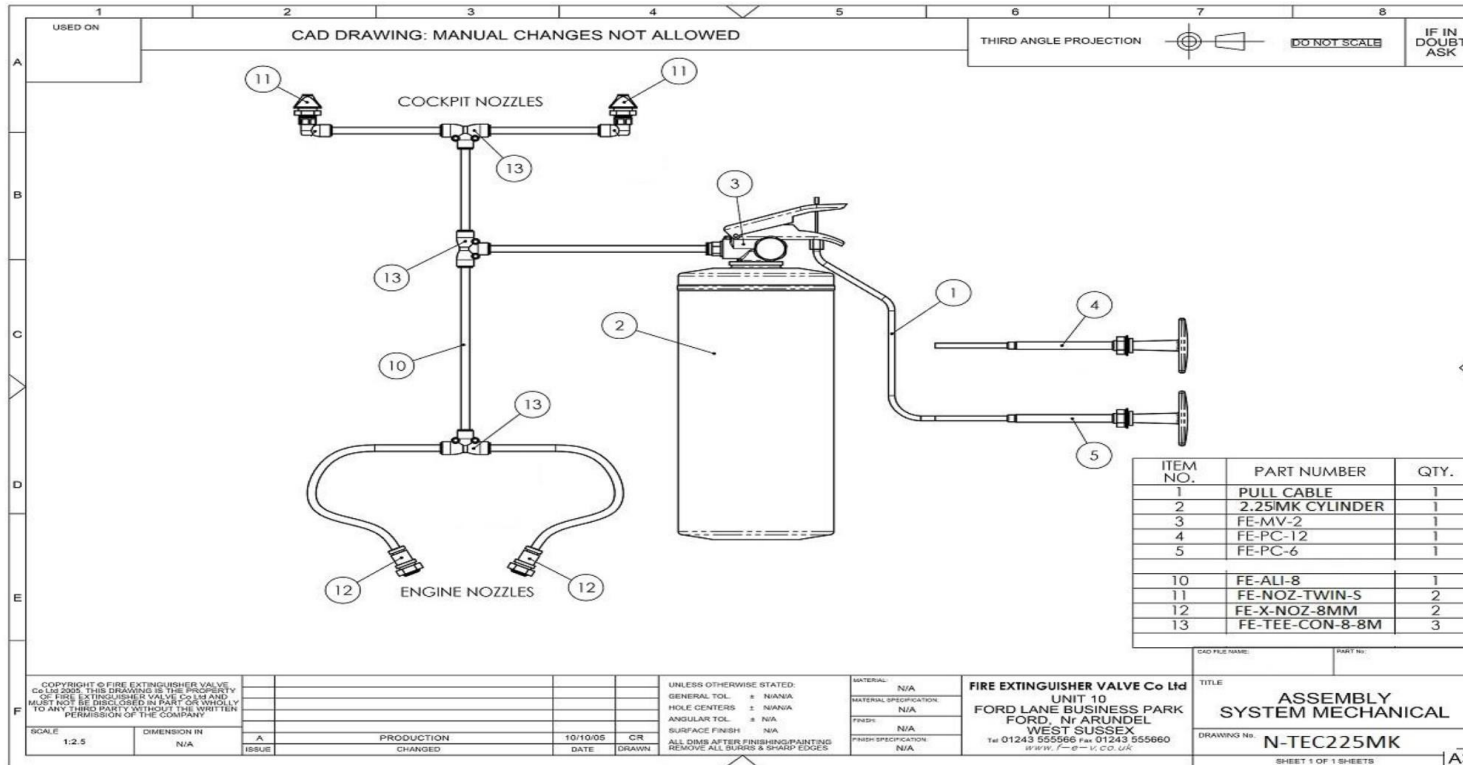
1 2 3 4 5 6 7 8

A B C D E F

USED ON

CAD DRAWING: MANUAL CHANGES NOT ALLOWED

THIRD ANGLE PROJECTION

DO NOT SCALE

IF IN DOUBT ASK

COCKPIT NOZZLES

ENGINE NOZZLES

11 11 13 3 13 2 1 4 10 13 5 12 12

| ITEM NO. | PART NUMBER | QTY. |
|---|---|---|
| 1 | PULL CABLE | 1 |
| 2 | 2.25MK CYLINDER | 1 |
| 3 | FE-MV-2 | 1 |
| 4 | FE-PC-12 | 1 |
| 5 | FE-PC-6 | 1 |
| | | |
| 10 | FE-ALI-8 | 1 |
| 11 | FE-NOZ-TWIN-S | 2 |
| 12 | FE-X-NOZ-8MM | 2 |
| 13 | FE-TEE-CON-8-8M | 3 |

COPYRIGHT © FIRE EXTINGUISHER VALVE Co Ltd 2005. THIS DRAWING IS THE PROPERTY OF FIRE EXTINGUISHER VALVE Co Ltd AND MUST NOT BE DISCLOSED IN PART OR WHOLLY TO ANY THIRD PARTY WITHOUT THE WRITTEN PERMISSION OF THE COMPANY

SCALE 1:2.5

DIMENSION IN N/A

| ISSUE | CHANGED | DATE | DRAWN |
|---|---|---|---|
| A | PRODUCTION | 10/10/05 | CR |

UNLESS OTHERWISE STATED:
GENERAL TOL. ± N/AN/A
HOLE CENTERS ± N/AN/A
ANGULAR TOL. ± N/A
SURFACE FINISH N/A
ALL DIMS AFTER FINISHING/PAINTING REMOVE ALL BURRS & SHARP EDGES

MATERIAL: N/A
MATERIAL SPECIFICATION: N/A
FINISH: N/A
FINISH SPECIFICATION: N/A

FIRE EXTINGUISHER VALVE Co Ltd
UNIT 10
FORD LANE BUSINESS PARK
FORD, Nr ARUNDEL
WEST SUSSEX
Tel 01243 555566 Fax 01243 555660
www.f-e-v.co.uk

CAD FILE NAME: PART No:

TITLE
ASSEMBLY
SYSTEM MECHANICAL

DRAWING No. N-TEC225MK

SHEET 1 OF 1 SHEETS

A